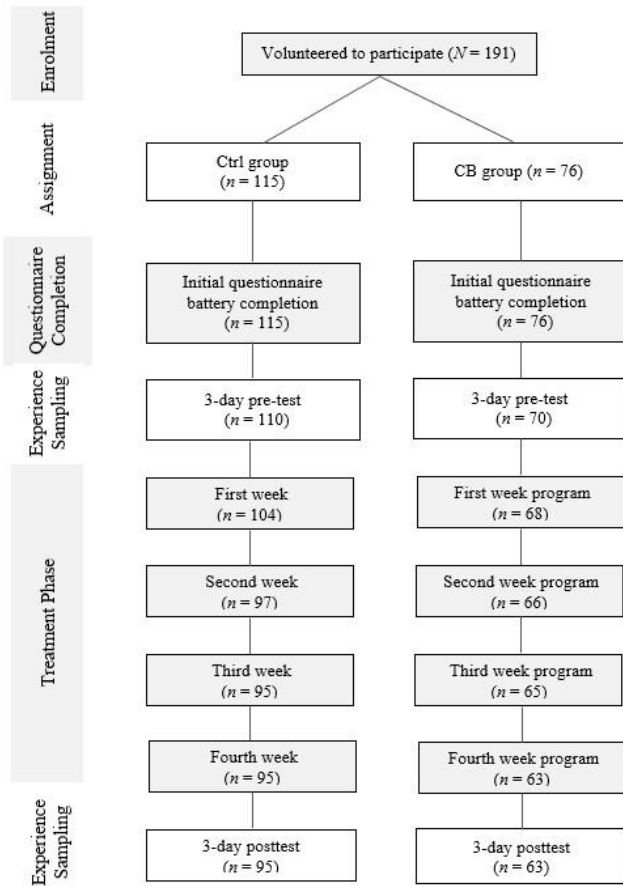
Enrolment

Volunteered to participate ($N = 191$)

Assignment

Ctrl group ($n = 115$)

CB group ($n = 76$)

Questionnaire Completion

Initial questionnaire battery completion ($n = 115$)

Initial questionnaire battery completion ($n = 76$)

Experience Sampling

3-day pre-test ($n = 110$)

3-day pre-test ($n = 70$)

Treatment Phase

First week ($n = 104$)

First week program ($n = 68$)

Second week ($n = 97$)

Second week program ($n = 66$)

Third week ($n = 95$)

Third week program ($n = 65$)

Fourth week ($n = 95$)

Fourth week program ($n = 63$)

Experience Sampling

3-day posttest ($n = 95$)

3-day posttest ($n = 63$)